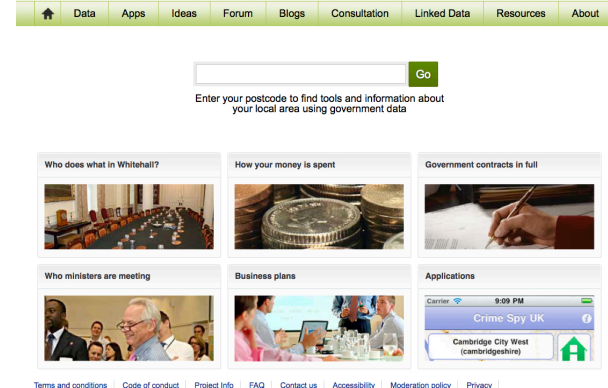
Data Apps Ideas Forum Blogs Consultation Linked Data Resources About

Go

Enter your postcode to find tools and information about your local area using government data

Who does what in Whitehall?

How your money is spent

Government contracts in full

Who ministers are meeting

Business plans

Applications

Carrier 9:09 PM

Crime Spy UK

Cambridge City West (cambridgeshire)

Terms and conditions | Code of conduct | Project Info | FAQ | Contact us | Accessibility | Moderation policy | Privacy